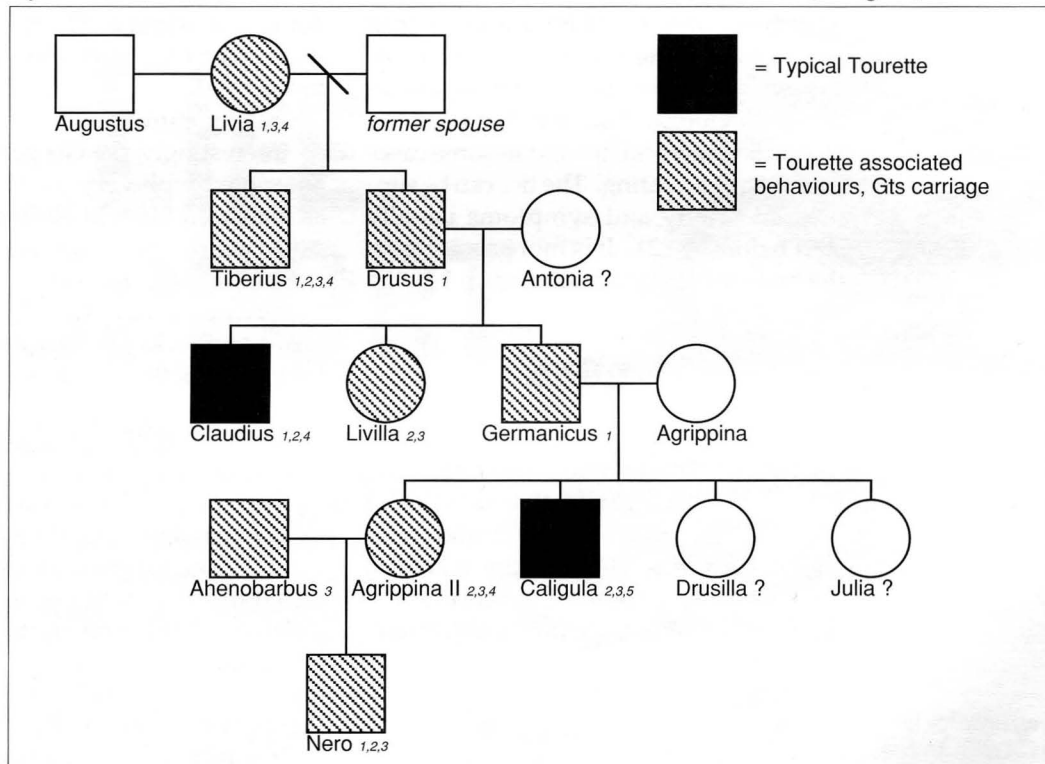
= Typical Tourette

= Tourette associated behaviours, Gts carriage

Augustus

Livia $_{1,3,4}$

former spouse

Tiberius $_{1,2,3,4}$

Drusus $_{1}$

Antonia ?

Claudius $_{1,2,4}$

Livilla $_{2,3}$

Germanicus $_{1}$

Agrippina

Ahenobarbus $_{3}$

Agrippina II $_{2,3,4}$

Caligula $_{2,3,5}$

Drusilla ?

Julia ?

Nero $_{1,2,3}$